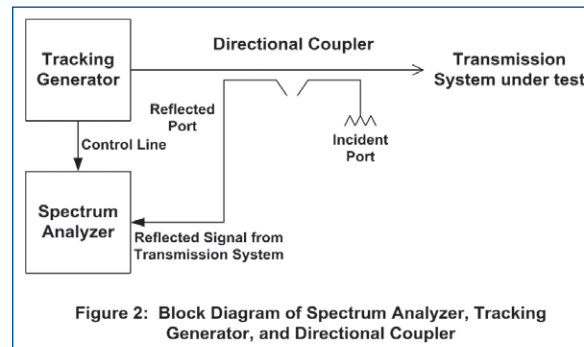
Tracking Generator

Directional Coupler

Transmission System under test

Reflected Port

Incident Port

Control Line

Spectrum Analyzer

Reflected Signal from Transmission System

Figure 2: Block Diagram of Spectrum Analyzer, Tracking Generator, and Directional Coupler